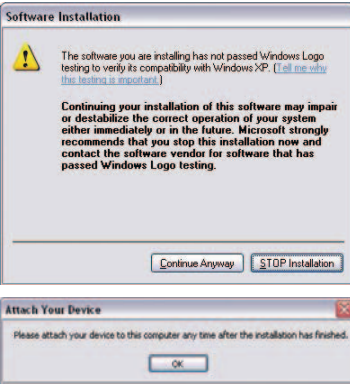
Software Installation

The software you are installing has not passed Windows Logo testing to verify its compatibility with Windows XP. (Tell me why this testing is important.)

Continuing your installation of this software may impair or destabilize the correct operation of your system either immediately or in the future. Microsoft strongly recommends that you stop this installation now and contact the software vendor for software that has passed Windows Logo testing.

Continue Anyway

STOP Installation

Attach Your Device

Please attach your device to this computer any time after the installation has finished.

OK